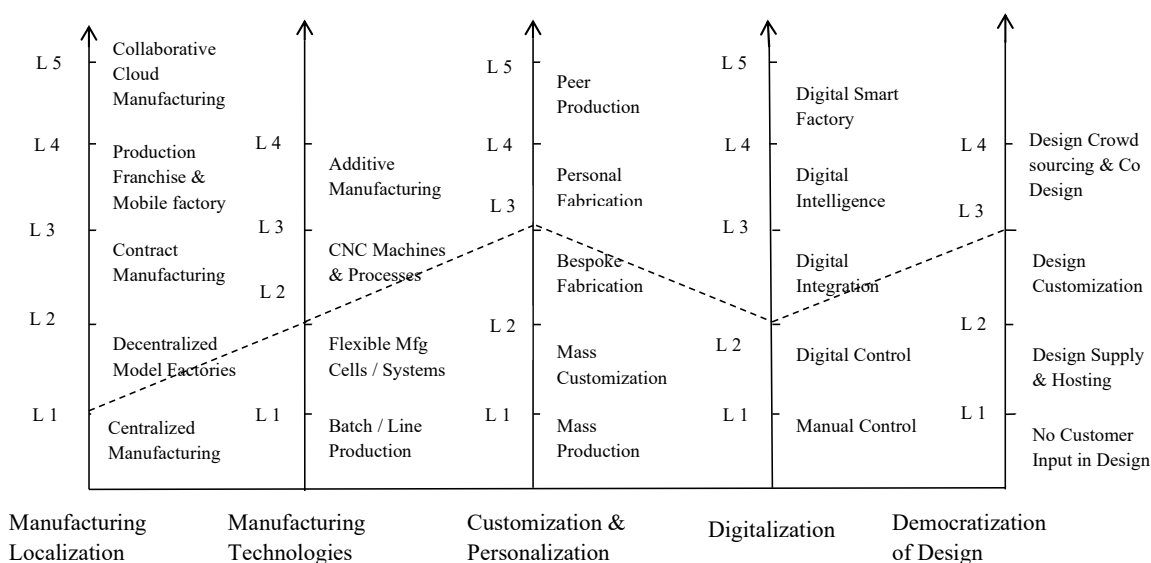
L 5
Collaborative Cloud Manufacturing

L 4
Production Franchise & Mobile factory

L 3
Contract Manufacturing

L 2
Decentralized Model Factories

L 1
Centralized Manufacturing

Manufacturing Localization

L 4
Additive Manufacturing

L 3
CNC Machines & Processes

L 2
Flexible Mfg Cells / Systems

L 1
Batch / Line Production

Manufacturing Technologies

L 5
Peer Production

L 4
Personal Fabrication

L 3
Bespoke Fabrication

L 2
Mass Customization

L 1
Mass Production

Customization & Personalization

L 5
Digital Smart Factory

L 4
Digital Intelligence

L 3
Digital Integration

L 2
Digital Control

L 1
Manual Control

Digitalization

L 4
Design Crowd sourcing & Co Design

L 3
Design Customization

L 2
Design Supply & Hosting

L 1
No Customer Input in Design

Democratization of Design